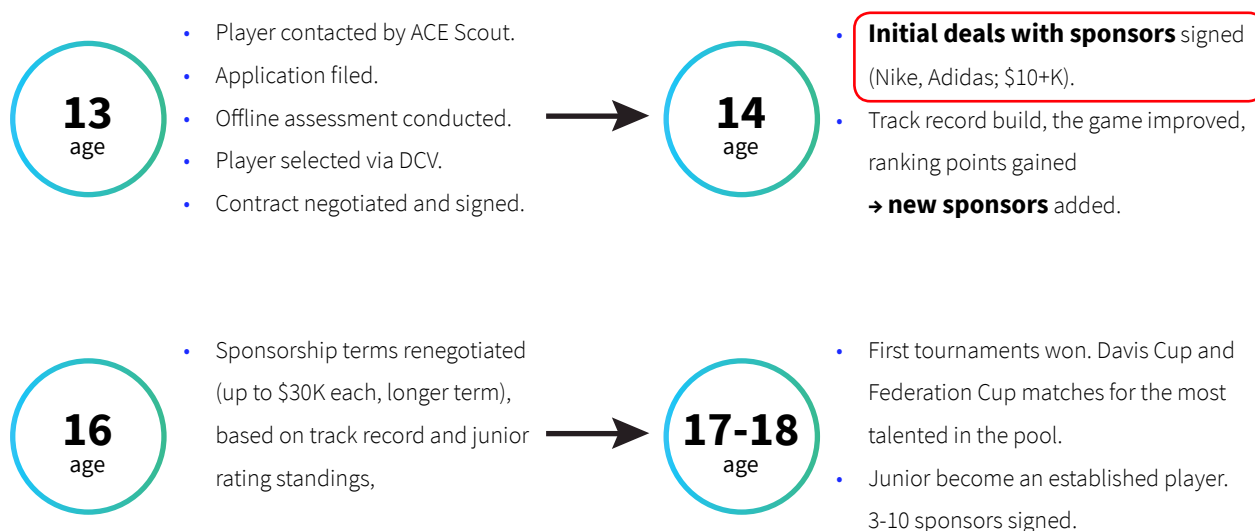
13
age

- Player contacted by ACE Scout.
- Application filed.
- Offline assessment conducted.
- Player selected via DCV.
- Contract negotiated and signed.

14
age

- **Initial deals with sponsors** signed (Nike, Adidas; $10+K).
- Track record build, the game improved, ranking points gained → **new sponsors** added.

16
age

- Sponsorship terms renegotiated (up to $30K each, longer term), based on track record and junior rating standings,

17-18
age

- First tournaments won. Davis Cup and Federation Cup matches for the most talented in the pool.
- Junior become an established player. 3-10 sponsors signed.